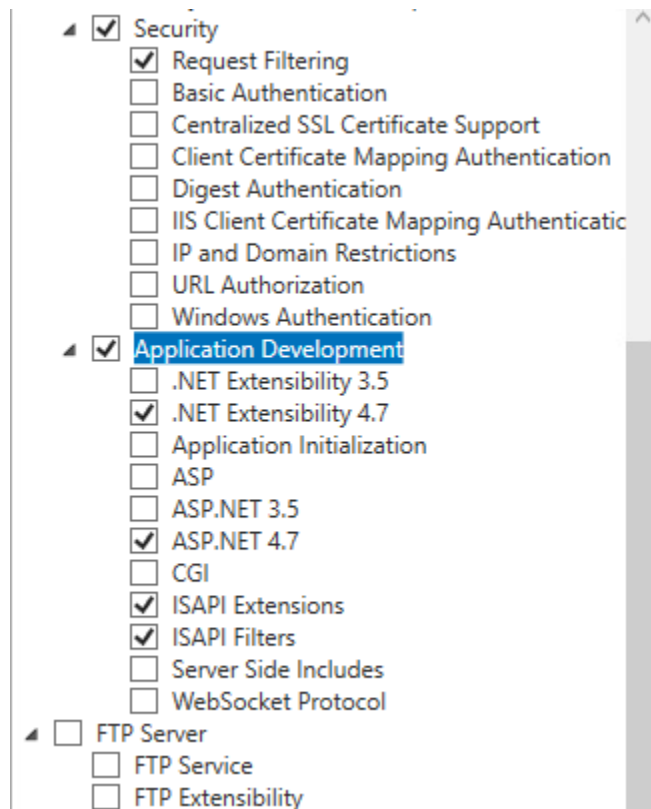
Security
Request Filtering
Basic Authentication
Centralized SSL Certificate Support
Client Certificate Mapping Authentication
Digest Authentication
IIS Client Certificate Mapping Authenticatic
IP and Domain Restrictions
URL Authorization
Windows Authentication
Application Development
.NET Extensibility 3.5
.NET Extensibility 4.7
Application Initialization
ASP
ASP.NET 3.5
ASP.NET 4.7
CGI
ISAPI Extensions
ISAPI Filters
Server Side Includes
WebSocket Protocol
FTP Server
FTP Service
FTP Extensibility